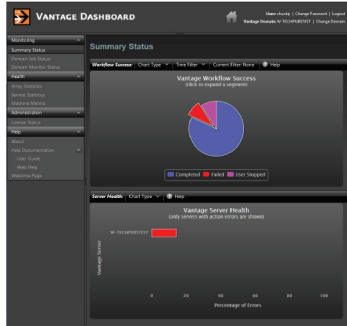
VANTAGE DASHBOARD

User: rtucky | Change Password | Logout
Vantage Domain: W-TECHPUBSTEST | Change Domain

Monitoring
Summary Status
Domain Job Status
Domain Monitor Status
Health
Array Statistics
Service Statistics
Machine Metrics
Administration
License Status
Help
About
Help Documentation
User Guide
Web Help
Welcome Page

Summary Status

Workflow Success | Chart Type | Time Filter | Current Filter: None | Help

Vantage Workflow Success
(click to expand a segment)

Completed | Failed | User Stopped

Server Health | Chart Type | Help

Vantage Server Health
(only servers with action errors are shown)

W-TECHPUBSTEST

Vantage Server

0 20 40 60 80 100

Percentage of Errors